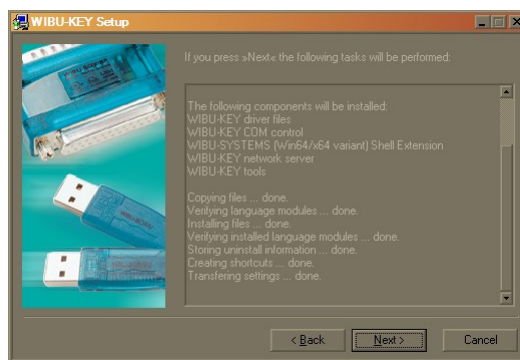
WIBU-KEY Setup

If you press »Next« the following tasks will be performed:

The following components will be installed:
WIBU-KEY driver files
WIBU-KEY COM control
WIBU-SYSTEMS (Win64/x64 variant) Shell Extension
WIBU-KEY network server
WIBU-KEY tools

Copying files ... done.
Verifying language modules ... done.
Installing files ... done.
Verifying installed language modules ... done.
Storing uninstall information ... done.
Creating shortcuts ... done.
Transfering settings ... done.

< Back
Next >
Cancel